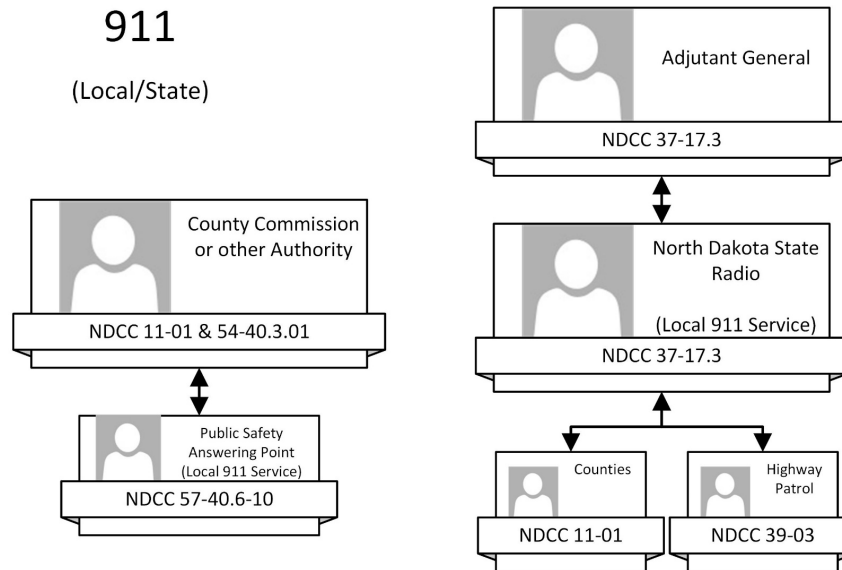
911

(Local/State)

County Commission or other Authority

NDCC 11-01 & 54-40.3.01

Public Safety Answering Point (Local 911 Service)

NDCC 57-40.6-10

Adjutant General

NDCC 37-17.3

North Dakota State Radio

(Local 911 Service)

NDCC 37-17.3

Counties

NDCC 11-01

Highway Patrol

NDCC 39-03